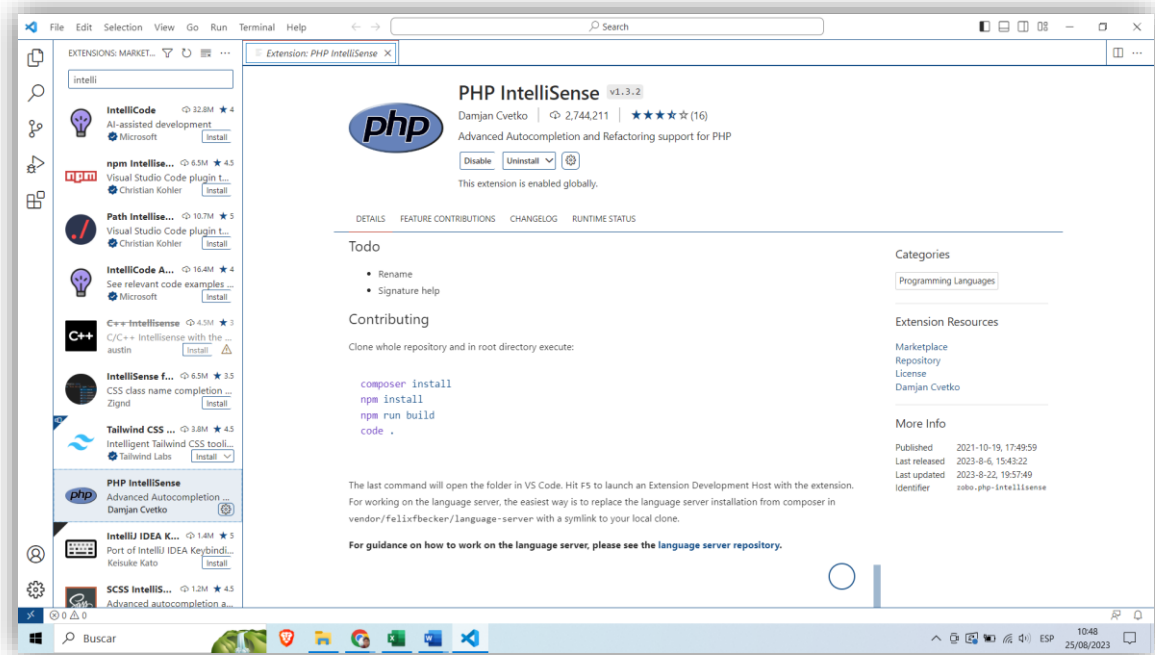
File Edit Selection View Go Run Terminal Help

Search

EXTENSIONS: MARKET...

intelli

IntelliCode 32.8M ★4
AI-assisted development
Microsoft Install

npm Intellise... 6.5M ★4.5
Visual Studio Code plugin t...
Christian Kohler Install

Path Intellise... 10.7M ★5
Visual Studio Code plugin t...
Christian Kohler Install

IntelliCode A... 16.4M ★4
See relevant code examples ...
Microsoft Install

C++ Intellisense 4.5M ★3
C/C++ Intellisense with the ...
austin Install

IntelliSense f... 6.5M ★3.5
CSS class name completion ...
Zignd Install

Tailwind CSS ... 3.8M ★4.5
Intelligent Tailwind CSS tooli...
Tailwind Labs Install

PHP IntelliSense
Advanced Autocompletion ...
Damjan Cvetko

IntelliJ IDEA K... 1.4M ★5
Port of IntelliJ IDEA Keybindi...
Keisuke Kato Install

SCSS IntelliS... 1.2M ★4.5
Advanced autocompletion a...

Extension: PHP IntelliSense ×

PHP IntelliSense v1.3.2
Damjan Cvetko | 2,744,211 | ★★★★☆ (16)
Advanced Autocompletion and Refactoring support for PHP
Disable Uninstall
This extension is enabled globally.

DETAILS FEATURE CONTRIBUTIONS CHANGELOG RUNTIME STATUS

Todo

• Rename
• Signature help

Contributing

Clone whole repository and in root directory execute:

composer install
npm install
npm run build
code .

The last command will open the folder in VS Code. Hit F5 to launch an Extension Development Host with the extension. For working on the language server, the easiest way is to replace the language server installation from composer in vendor/felixfbecker/language-server with a symlink to your local clone.

For guidance on how to work on the language server, please see the language server repository.

Categories

Programming Languages

Extension Resources

Marketplace
Repository
License
Damjan Cvetko

More Info

| Published | 2021-10-19, 17:49:59 |
|---|---|
| Last released | 2023-8-6, 15:43:22 |
| Last updated | 2023-8-22, 19:57:49 |
| Identifier | zobo.php-intellisense |

⊗0 ⚠0

Buscar

ESP 10:48 25/08/2023